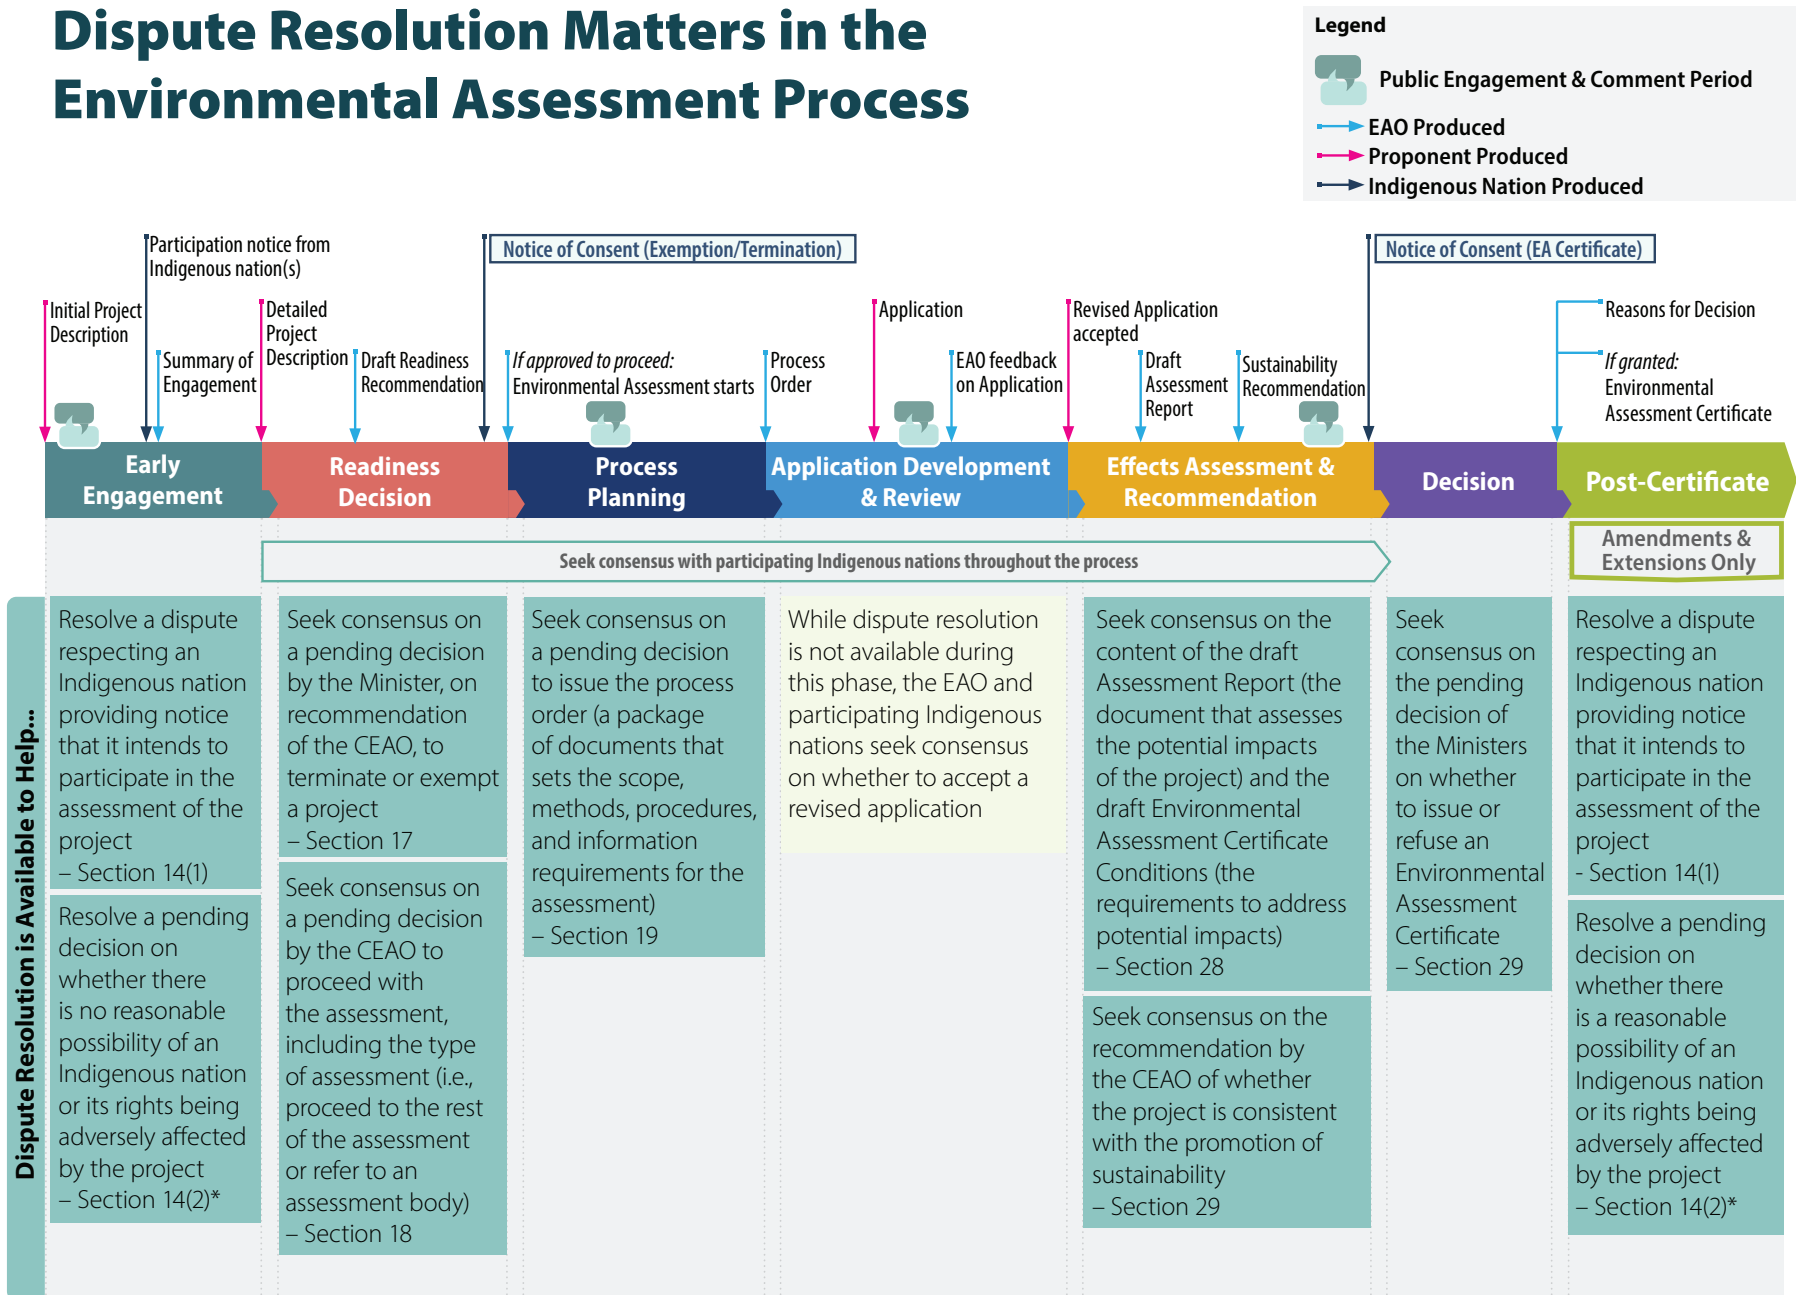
Dispute Resolution Matters in the Environmental Assessment Process

Legend
Public Engagement & Comment Period
EAO Produced
Proponent Produced
Indigenous Nation Produced

Participation notice from Indigenous nation(s)

Notice of Consent (Exemption/Termination)

Notice of Consent (EA Certificate)

Initial Project Description

Summary of Engagement

Detailed Project Description

Draft Readiness Recommendation

If approved to proceed: Environmental Assessment starts

Process Order

Application

EAO feedback on Application

Revised Application accepted

Draft Assessment Report

Sustainability Recommendation

Reasons for Decision

If granted: Environmental Assessment Certificate

Early Engagement

Readiness Decision

Process Planning

Application Development & Review

Effects Assessment & Recommendation

Decision

Post-Certificate

Seek consensus with participating Indigenous nations throughout the process

Amendments & Extensions Only

Dispute Resolution is Available to Help...

Resolve a dispute respecting an Indigenous nation providing notice that it intends to participate in the assessment of the project – Section 14(1)

Resolve a pending decision on whether there is no reasonable possibility of an Indigenous nation or its rights being adversely affected by the project – Section 14(2)*

Seek consensus on a pending decision by the Minister, on recommendation of the CEAO, to terminate or exempt a project – Section 17

Seek consensus on a pending decision by the CEAO to proceed with the assessment, including the type of assessment (i.e., proceed to the rest of the assessment or refer to an assessment body) – Section 18

Seek consensus on a pending decision to issue the process order (a package of documents that sets the scope, methods, procedures, and information requirements for the assessment) – Section 19

While dispute resolution is not available during this phase, the EAO and participating Indigenous nations seek consensus on whether to accept a revised application

Seek consensus on the content of the draft Assessment Report (the document that assesses the potential impacts of the project) and the draft Environmental Assessment Certificate Conditions (the requirements to address potential impacts) – Section 28

Seek consensus on the recommendation by the CEAO of whether the project is consistent with the promotion of sustainability – Section 29

Seek consensus on the pending decision of the Ministers on whether to issue or refuse an Environmental Assessment Certificate – Section 29

Resolve a dispute respecting an Indigenous nation providing notice that it intends to participate in the assessment of the project - Section 14(1)

Resolve a pending decision on whether there is a reasonable possibility of an Indigenous nation or its rights being adversely affected by the project – Section 14(2)*